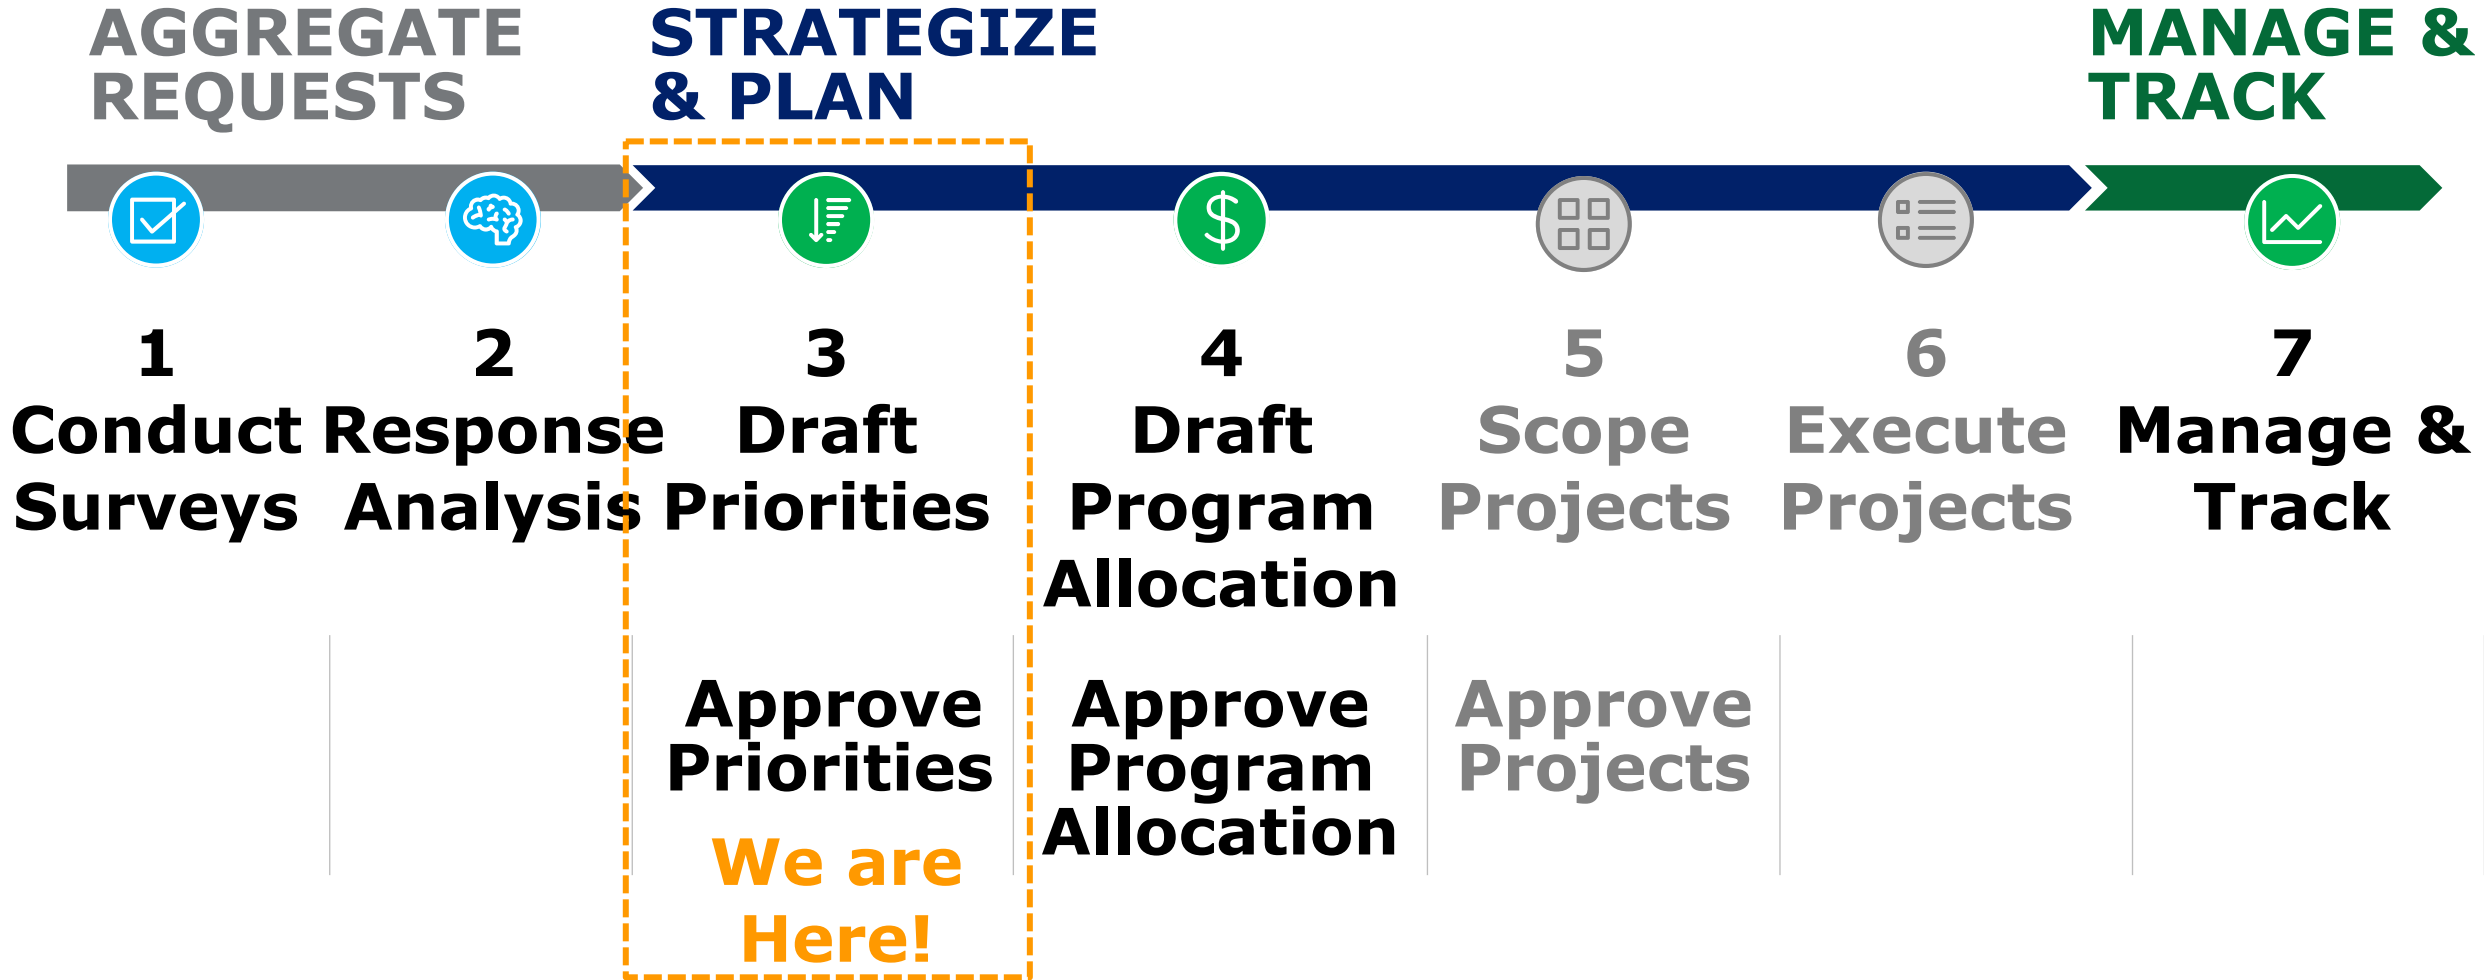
AGGREGATE REQUESTS

STRATEGIZE & PLAN

MANAGE & TRACK

1
Conduct Surveys

2
Response Analysis

3
Draft Priorities

4
Draft Program Allocation

5
Scope Projects

6
Execute Projects

7
Manage & Track

Approve Priorities

We are Here!

Approve Program Allocation

Approve Projects